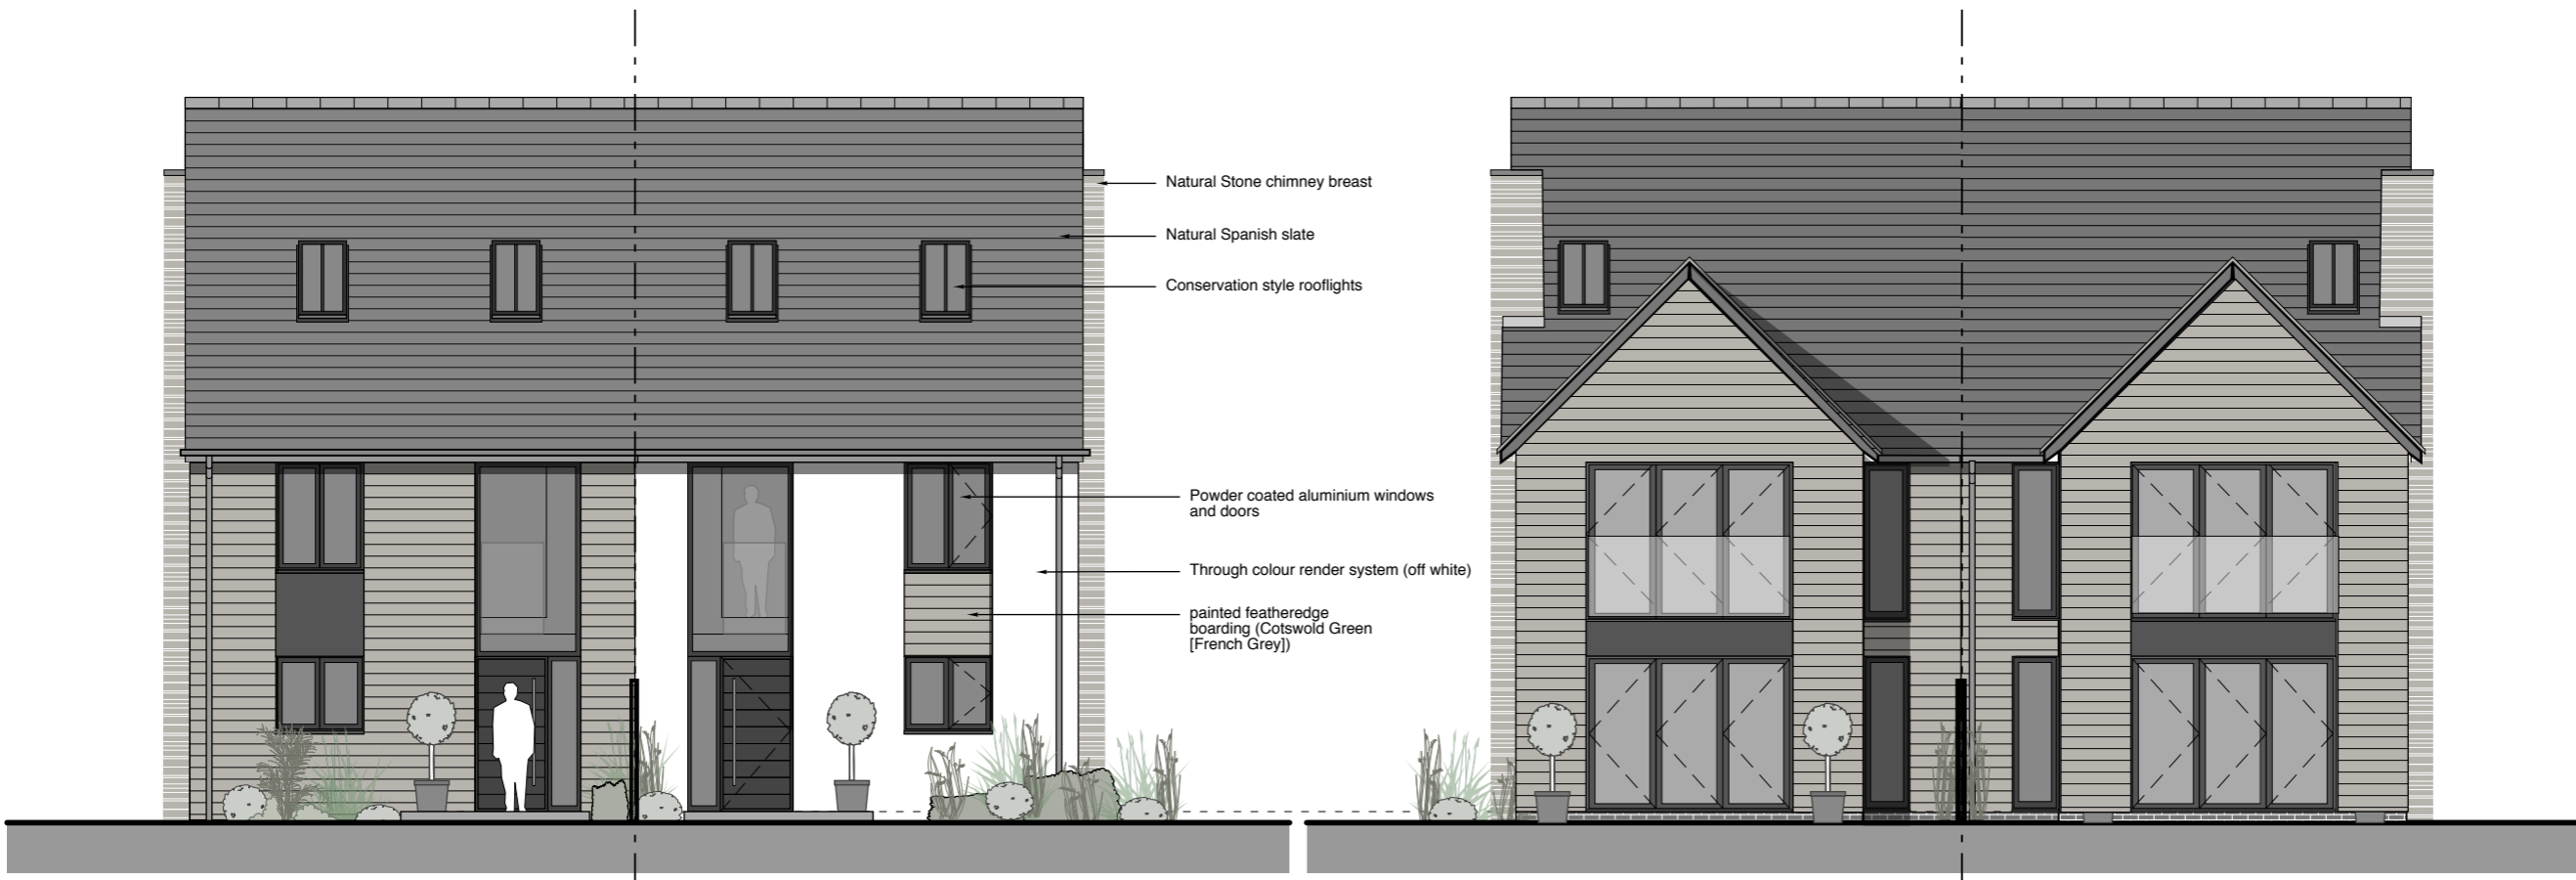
Natural Stone chimney breast

Natural Spanish slate

Conservation style rooflights

Powder coated aluminium windows and doors

Through colour render system (off white)

painted featheredge boarding (Cotswold Green [French Grey])